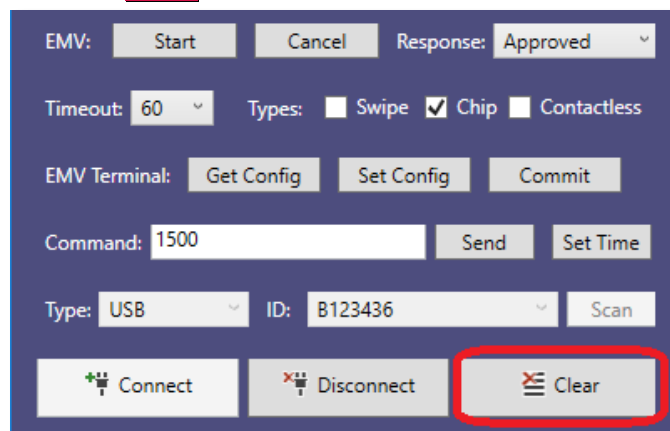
EMV: Start Cancel Response: Approved

Timeout: 60 Types: Swipe Chip Contactless

EMV Terminal: Get Config Set Config Commit

Command: 1500 Send Set Time

Type: USB ID: B123436 Scan

Connect Disconnect Clear